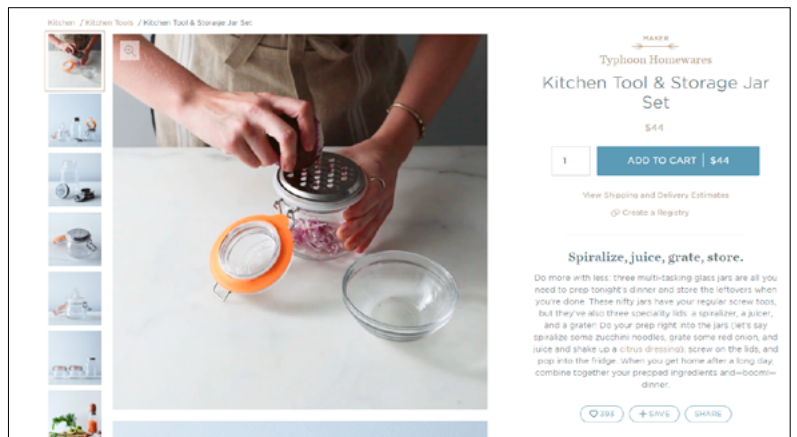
Kitchen / Kitchen Tools / Kitchen Tool & Storage Jar Set

MAKER

Typhoon Homewares

Kitchen Tool & Storage Jar Set

$44

1

ADD TO CART | $44

View Shipping and Delivery Estimates

Create a Registry

Spiralize, juice, grate, store.

Do more with less: three multi-tasking glass jars are all you need to prep tonight's dinner and store the leftovers when you're done. These nifty jars have your regular screw tops, but they've also three speciality lids: a spiralizer, a juicer, and a grater! Do your prep right into the jars (let's say spiralize some zucchini noodles, grate some red onion, and juice and shake up a citrus dressing), screw on the lids, and pop into the fridge. When you get home after a long day, combine together your prepped ingredients and—boom!—dinner.

398

+ SAVE

SHARE